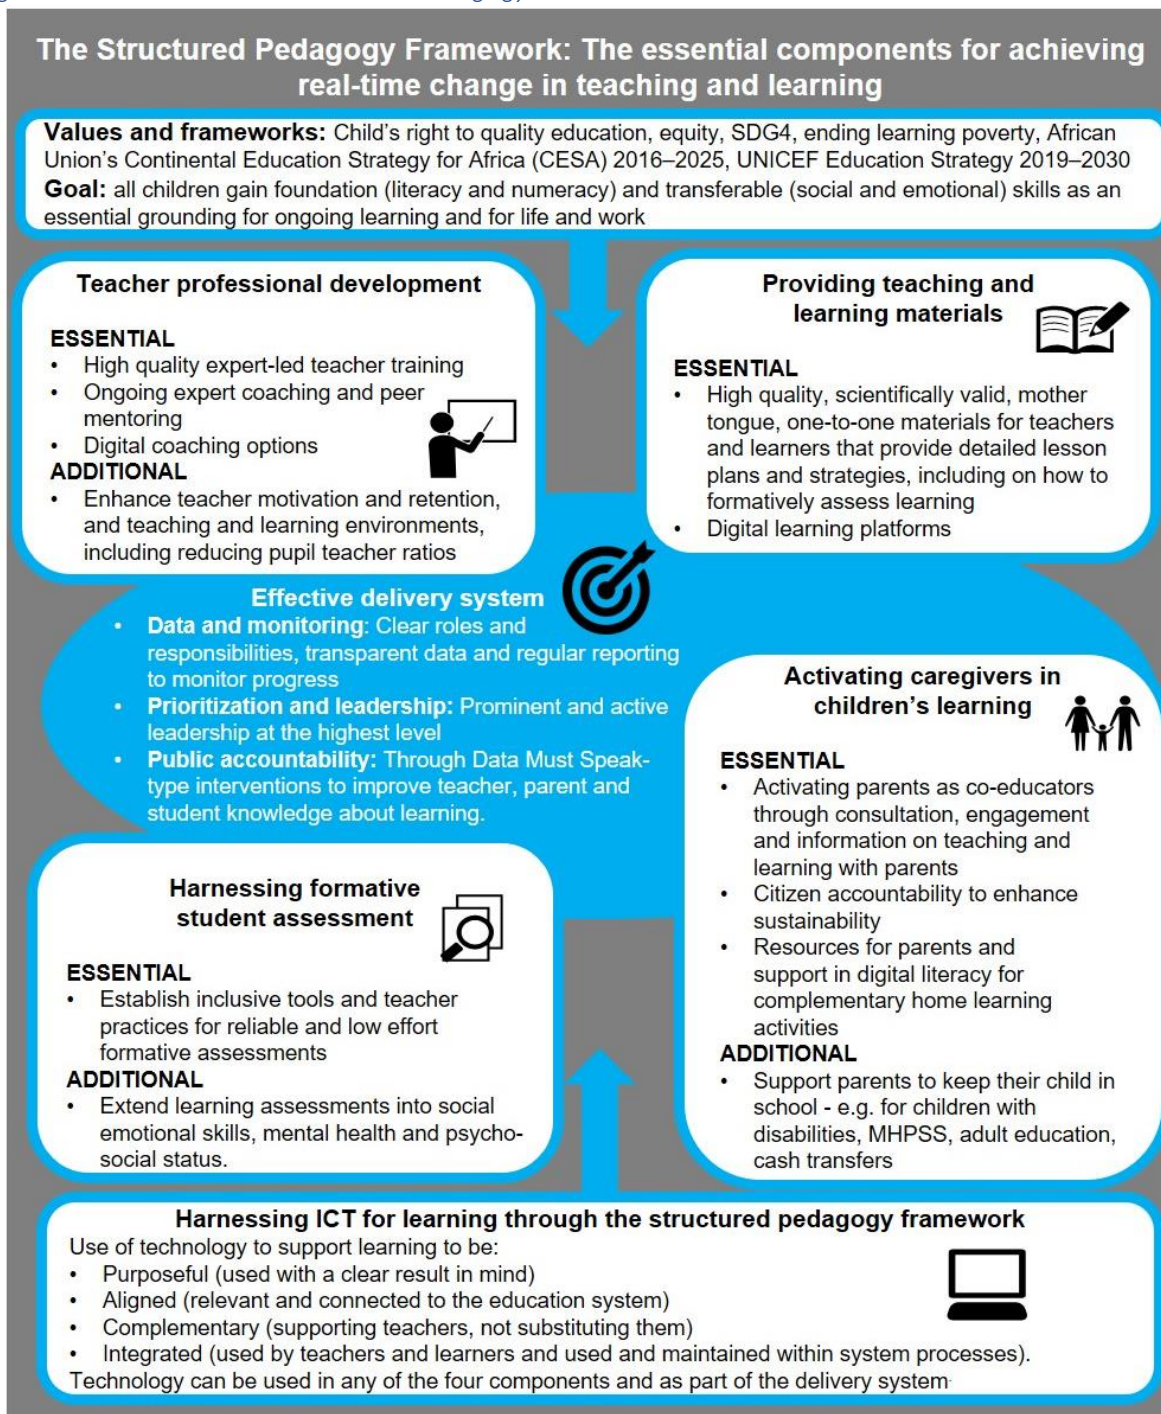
The Structured Pedagogy Framework: The essential components for achieving real-time change in teaching and learning

**Values and frameworks:** Child's right to quality education, equity, SDG4, ending learning poverty, African Union's Continental Education Strategy for Africa (CESA) 2016–2025, UNICEF Education Strategy 2019–2030
**Goal:** all children gain foundation (literacy and numeracy) and transferable (social and emotional) skills as an essential grounding for ongoing learning and for life and work

Teacher professional development

ESSENTIAL
- High quality expert-led teacher training
- Ongoing expert coaching and peer mentoring
- Digital coaching options

ADDITIONAL
- Enhance teacher motivation and retention, and teaching and learning environments, including reducing pupil teacher ratios

Providing teaching and learning materials

ESSENTIAL
- High quality, scientifically valid, mother tongue, one-to-one materials for teachers and learners that provide detailed lesson plans and strategies, including on how to formatively assess learning
- Digital learning platforms

Effective delivery system
- **Data and monitoring**: Clear roles and responsibilities, transparent data and regular reporting to monitor progress
- **Prioritization and leadership:** Prominent and active leadership at the highest level
- **Public accountability:** Through Data Must Speak-type interventions to improve teacher, parent and student knowledge about learning.

Activating caregivers in children's learning

ESSENTIAL
- Activating parents as co-educators through consultation, engagement and information on teaching and learning with parents
- Citizen accountability to enhance sustainability
- Resources for parents and support in digital literacy for complementary home learning activities

ADDITIONAL
- Support parents to keep their child in school - e.g. for children with disabilities, MHPSS, adult education, cash transfers

Harnessing formative student assessment

ESSENTIAL
- Establish inclusive tools and teacher practices for reliable and low effort formative assessments

ADDITIONAL
- Extend learning assessments into social emotional skills, mental health and psycho-social status.

Harnessing ICT for learning through the structured pedagogy framework
Use of technology to support learning to be:
- Purposeful (used with a clear result in mind)
- Aligned (relevant and connected to the education system)
- Complementary (supporting teachers, not substituting them)
- Integrated (used by teachers and learners and used and maintained within system processes).

Technology can be used in any of the four components and as part of the delivery system